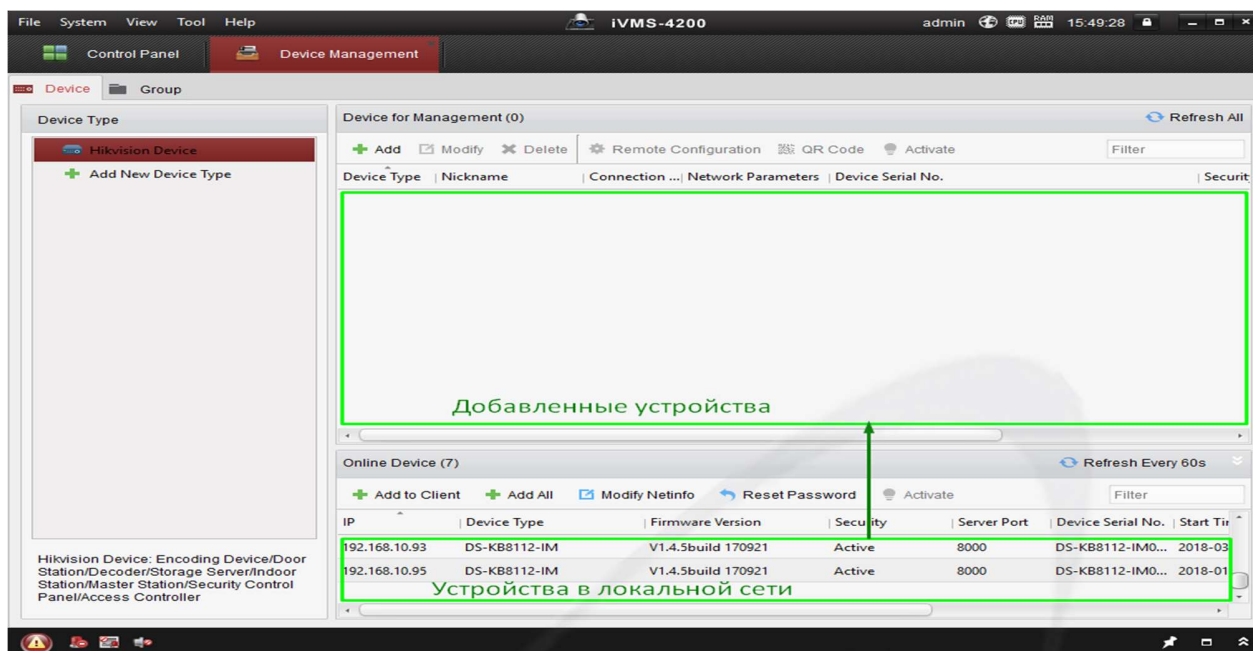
File System View Tool Help

iVMS-4200

admin 15:49:28

Control Panel

Device Management

Device Group

Device Type

Hikvision Device

Add New Device Type

Hikvision Device: Encoding Device/Door Station/Decoder/Storage Server/Indoor Station/Master Station/Security Control Panel/Access Controller

Device for Management (0)

Refresh All

Add Modify Delete Remote Configuration QR Code Activate

Filter

| Device Type | Nickname | Connection ... | Network Parameters | Device Serial No. | Securit |
|---|---|---|---|---|---|

Добавленные устройства

Online Device (7)

Refresh Every 60s

Add to Client Add All Modify Netinfo Reset Password Activate

Filter

| IP | Device Type | Firmware Version | Security | Server Port | Device Serial No. | Start Tir |
|---|---|---|---|---|---|---|
| 192.168.10.93 | DS-KB8112-IM | V1.4.5build 170921 | Active | 8000 | DS-KB8112-IM0... | 2018-03 |
| 192.168.10.95 | DS-KB8112-IM | V1.4.5build 170921 | Active | 8000 | DS-KB8112-IM0... | 2018-01 |

Устройства в локальной сети